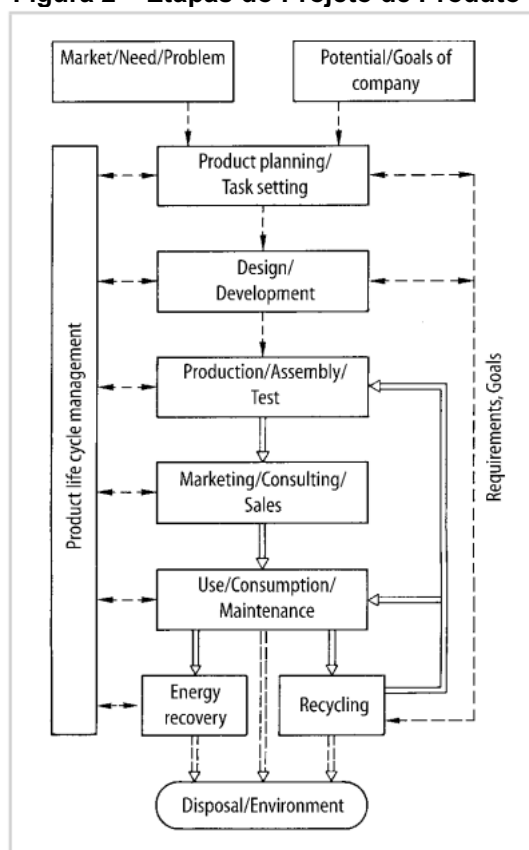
Figura 2 – Etapas do Projeto do Produto

Market/Need/Problem

Potential/Goals of company

Product planning/ Task setting

Design/ Development

Production/Assembly/ Test

Marketing/Consulting/ Sales

Use/Consumption/ Maintenance

Energy recovery

Recycling

Disposal/Environment

Product life cycle management

Requirements, Goals